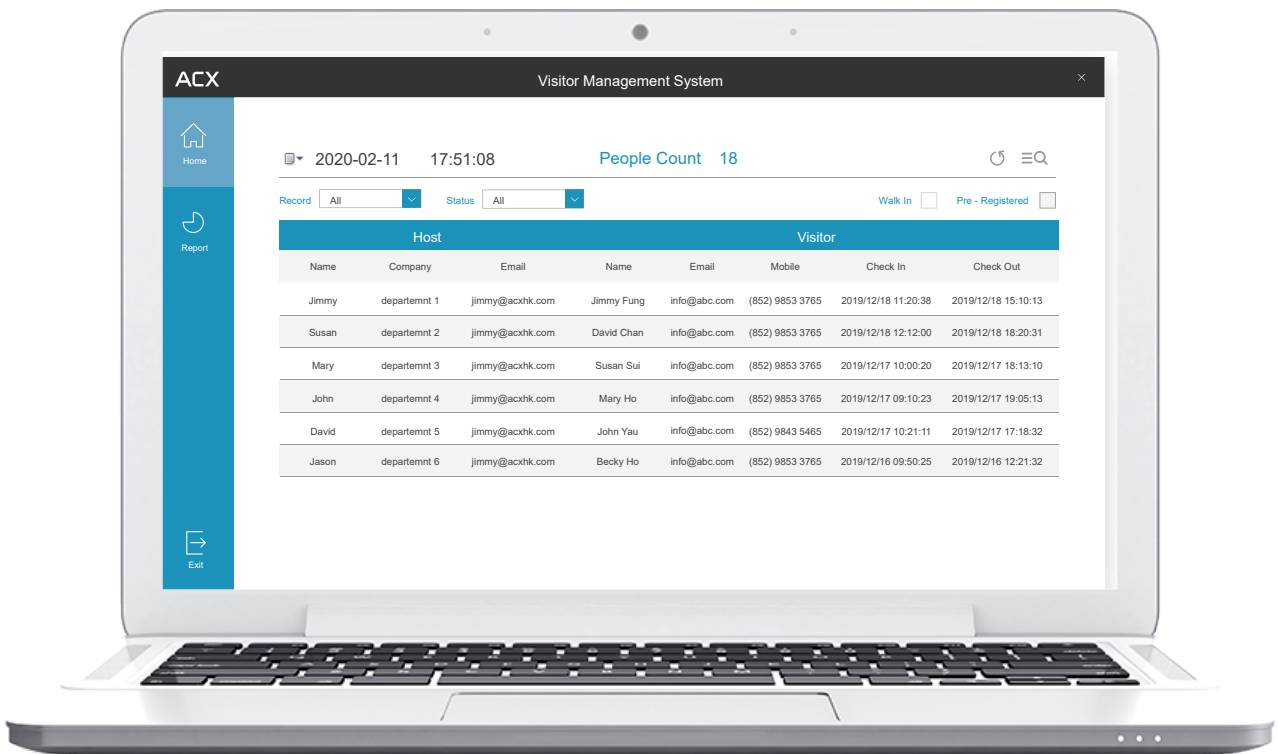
ACX

Visitor Management System

×

Home

Report

Exit

2020-02-11 17:51:08

People Count 18

Record All

Status All

Walk In

Pre - Registered

| Host | | | Visitor | | | | |
|---|---|---|---|---|---|---|---|
| Name | Company | Email | Name | Email | Mobile | Check In | Check Out |
| Jimmy | departemnt 1 | jimmy@acxhk.com | Jimmy Fung | info@abc.com | (852) 9853 3765 | 2019/12/18 11:20:38 | 2019/12/18 15:10:13 |
| Susan | departemnt 2 | jimmy@acxhk.com | David Chan | info@abc.com | (852) 9853 3765 | 2019/12/18 12:12:00 | 2019/12/18 18:20:31 |
| Mary | departemnt 3 | jimmy@acxhk.com | Susan Sui | info@abc.com | (852) 9853 3765 | 2019/12/17 10:00:20 | 2019/12/17 18:13:10 |
| John | departemnt 4 | jimmy@acxhk.com | Mary Ho | info@abc.com | (852) 9853 3765 | 2019/12/17 09:10:23 | 2019/12/17 19:05:13 |
| David | departemnt 5 | jimmy@acxhk.com | John Yau | info@abc.com | (852) 9843 5465 | 2019/12/17 10:21:11 | 2019/12/17 17:18:32 |
| Jason | departemnt 6 | jimmy@acxhk.com | Becky Ho | info@abc.com | (852) 9853 3765 | 2019/12/16 09:50:25 | 2019/12/16 12:21:32 |